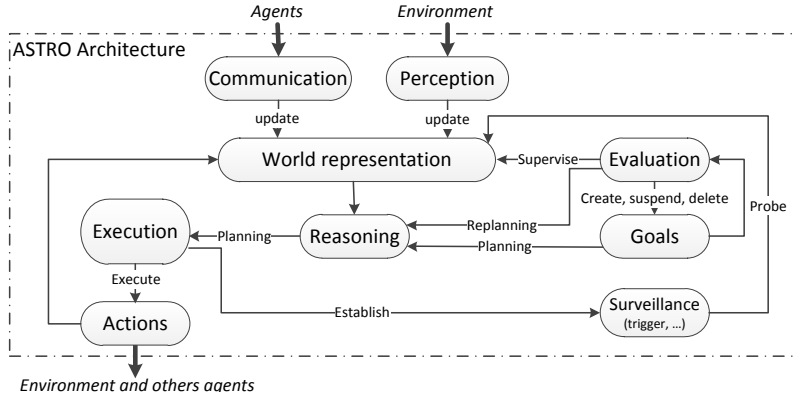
Agents

Environment

ASTRO Architecture

Communication

Perception

update

update

World representation

Supervise

Evaluation

Create, suspend, delete

Probe

Execution

Planning

Reasoning

Replanning

Planning

Goals

Execute

Actions

Establish

Surveillance
(trigger, ...)

Environment and others agents